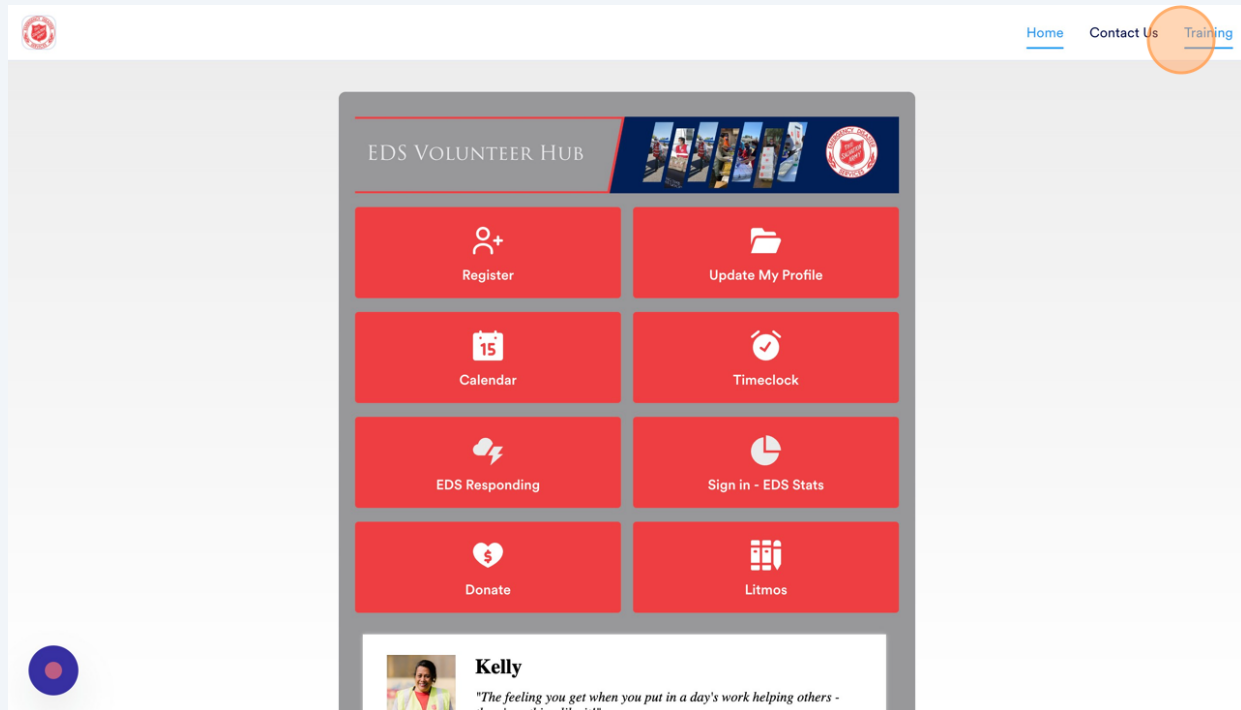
Home Contact Us Training

EDS Volunteer Hub

Register

Update My Profile

15

Calendar

Timeclock

EDS Responding

Sign in - EDS Stats

Donate

Litmos

Kelly

"The feeling you get when you put in a day's work helping others - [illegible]